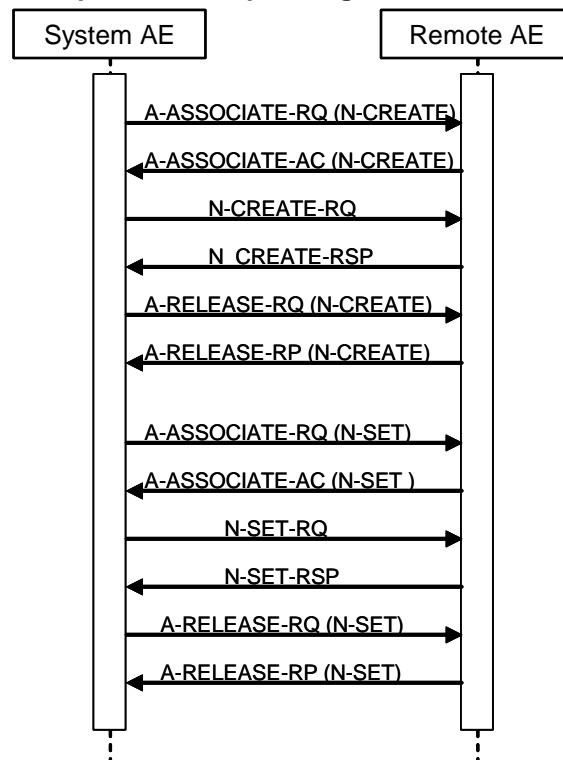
System AE

Remote AE

A-ASSOCIATE-RQ (N-CREATE)

A-ASSOCIATE-AC (N-CREATE)

N-CREATE-RQ

N\_CREATE-RSP

A-RELEASE-RQ (N-CREATE)

A-RELEASE-RP (N-CREATE)

A-ASSOCIATE-RQ (N-SET)

A-ASSOCIATE-AC (N-SET )

N-SET-RQ

N-SET-RSP

A-RELEASE-RQ (N-SET)

A-RELEASE-RP (N-SET)